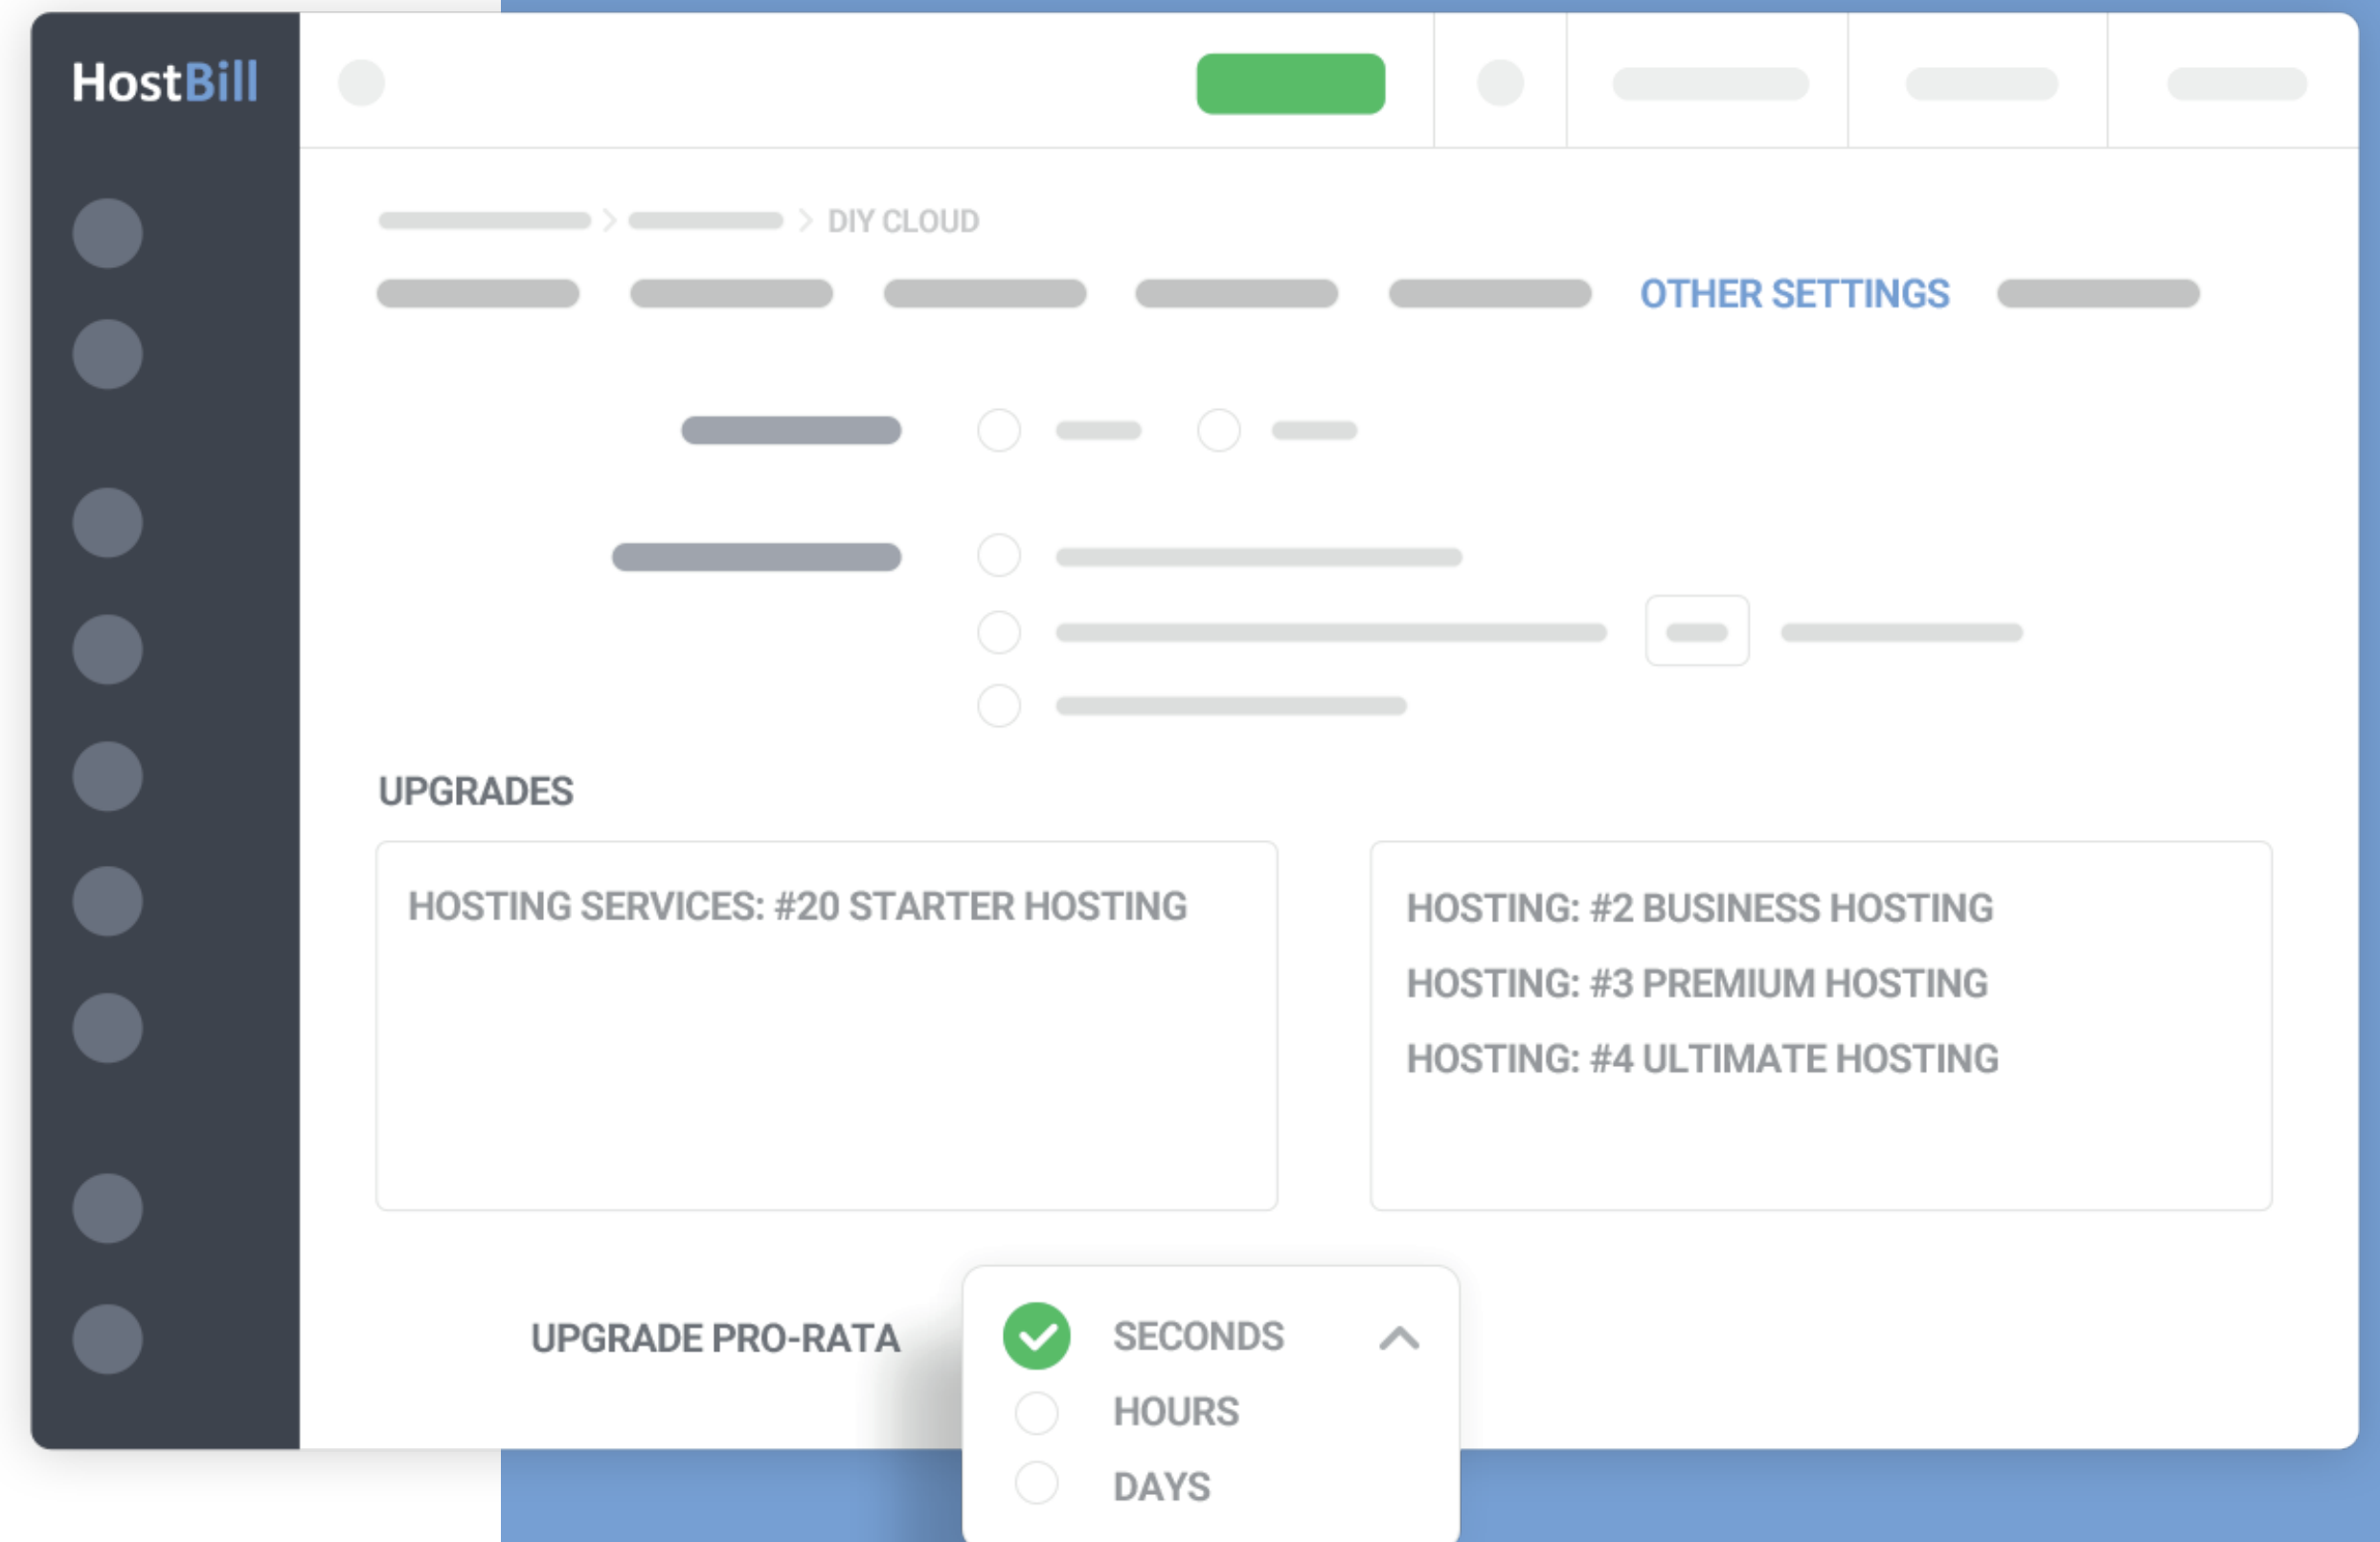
HostBill

DIY CLOUD

OTHER SETTINGS

UPGRADES

HOSTING SERVICES: #20 STARTER HOSTING

HOSTING: #2 BUSINESS HOSTING
HOSTING: #3 PREMIUM HOSTING
HOSTING: #4 ULTIMATE HOSTING

UPGRADE PRO-RATA

SECONDS
HOURS
DAYS